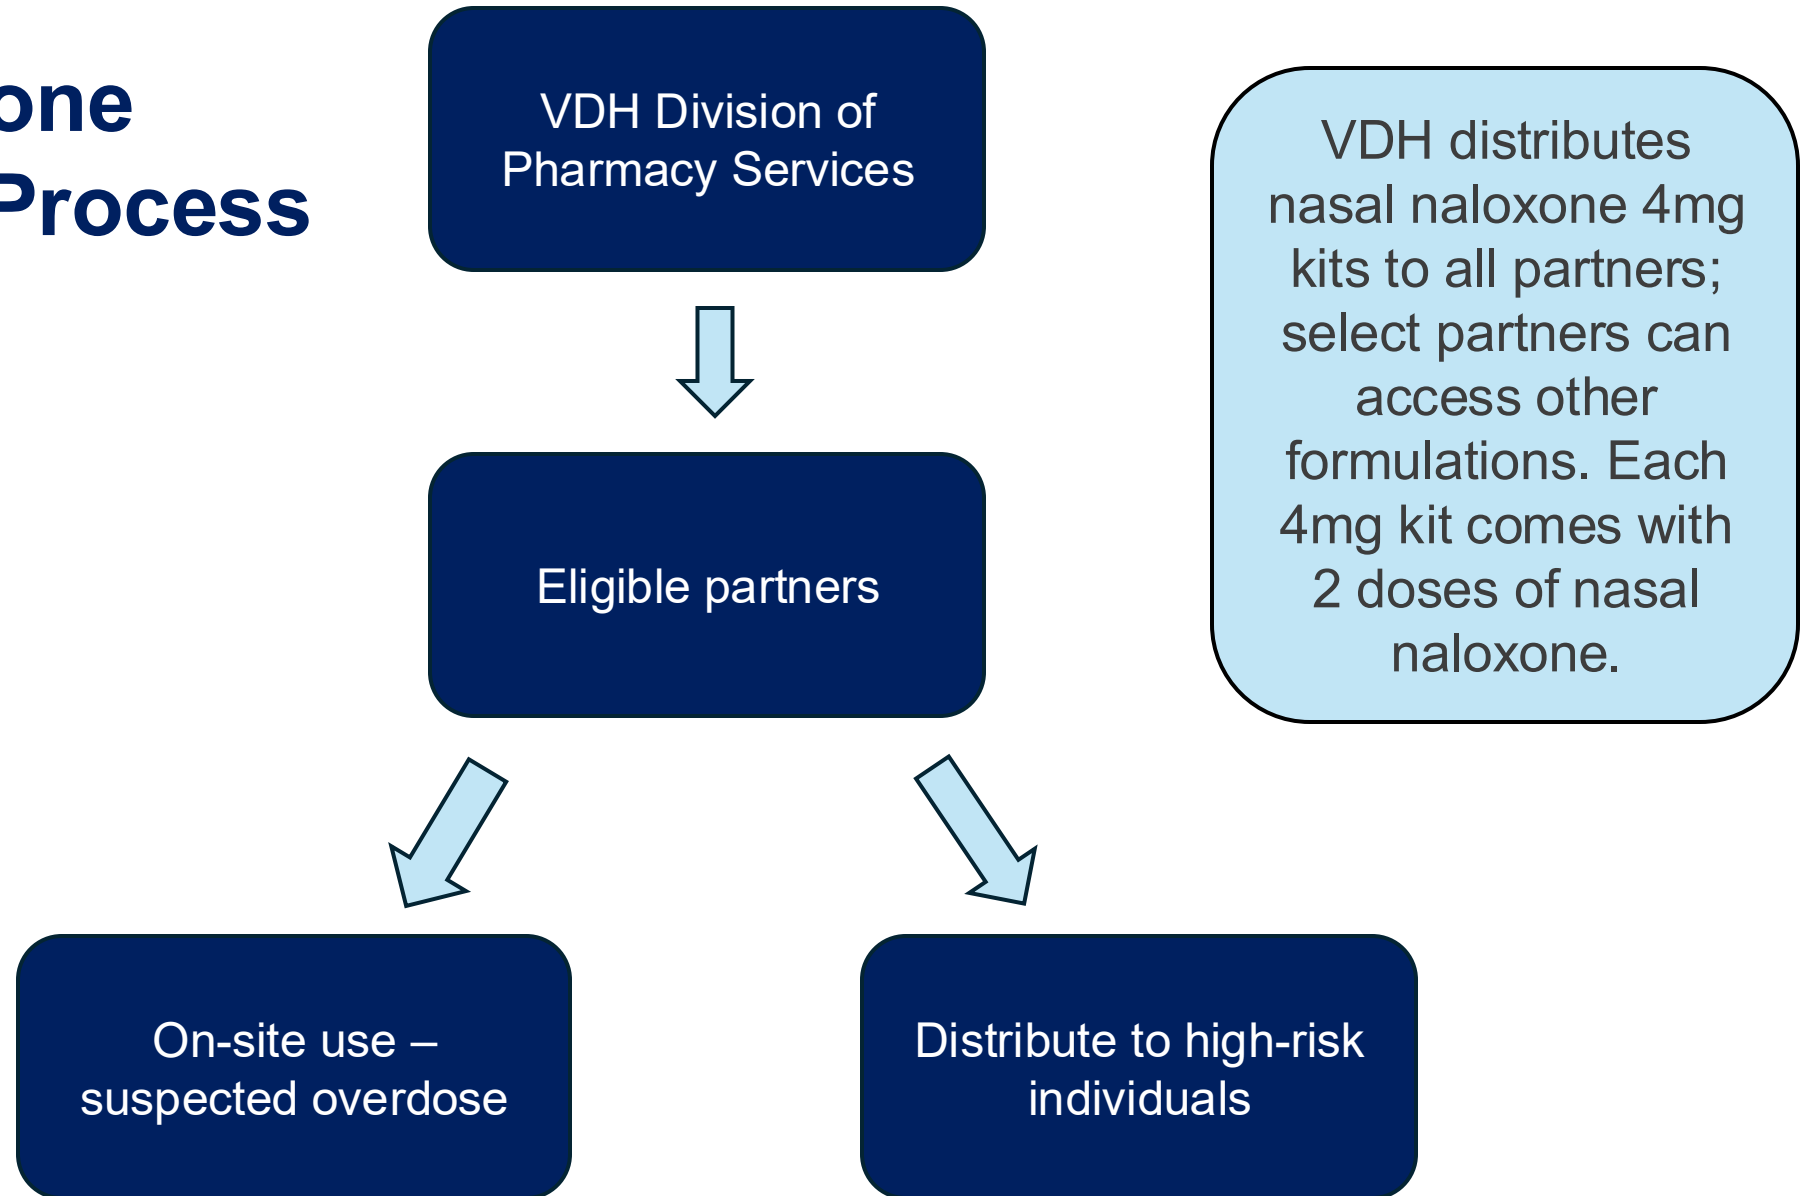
one
Process

VDH Division of Pharmacy Services

Eligible partners

On-site use – suspected overdose

Distribute to high-risk individuals

VDH distributes nasal naloxone 4mg kits to all partners; select partners can access other formulations. Each 4mg kit comes with 2 doses of nasal naloxone.